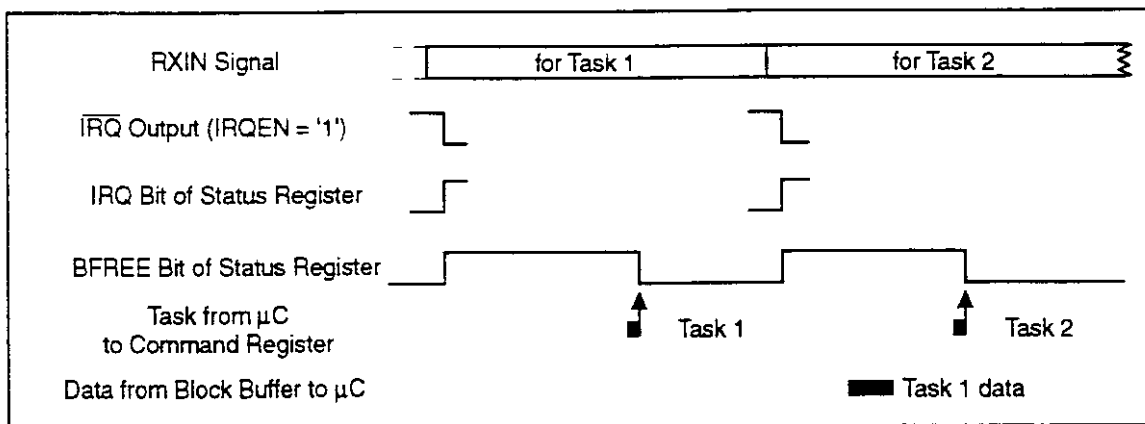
RXIN Signal

for Task 1

for Task 2

$\overline{IRQ}$ Output (IRQEN = '1')

IRQ Bit of Status Register

BFREE Bit of Status Register

Task from $\mu$C to Command Register

Task 1

Task 2

Data from Block Buffer to $\mu$C

Task 1 data